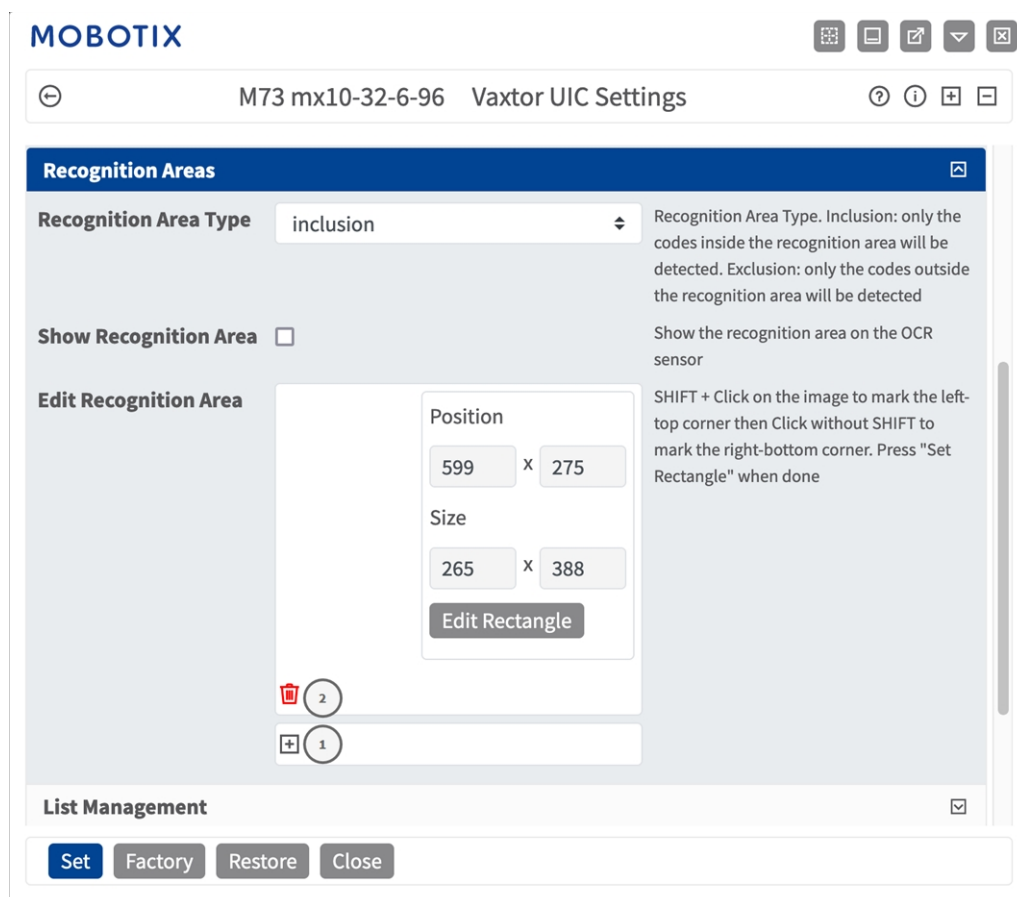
MOBOTIX

M73 mx10-32-6-96 Vaxtor UIC Settings

Recognition Areas

Recognition Area Type

inclusion

Recognition Area Type. Inclusion: only the codes inside the recognition area will be detected. Exclusion: only the codes outside the recognition area will be detected

Show Recognition Area

Show the recognition area on the OCR sensor

Edit Recognition Area

Position

599 x 275

Size

265 x 388

Edit Rectangle

SHIFT + Click on the image to mark the left-top corner then Click without SHIFT to mark the right-bottom corner. Press "Set Rectangle" when done

2

1

List Management

Set Factory Restore Close